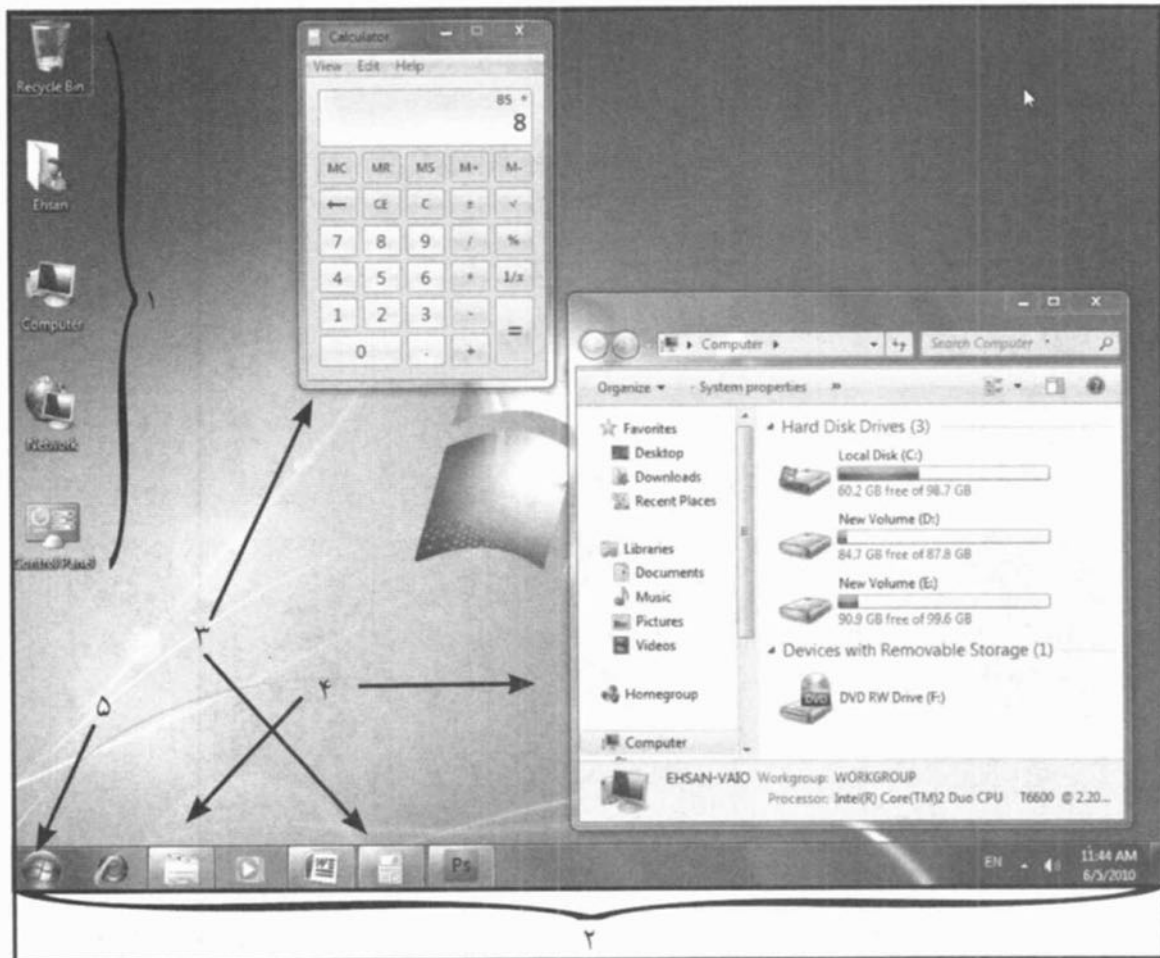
Recycle Bin

Ehsan

Computer

Network

Control Panel

۱

Calculator

View Edit Help

85 *

8

| MC | MR | MS | M+ | M- |
|---|---|---|---|---|
| ← | CE | C | ± | √ |
| 7 | 8 | 9 | / | % |
| 4 | 5 | 6 | * | 1/x |
| 1 | 2 | 3 | - | = |
| 0 | | . | + | |

Computer ▸

Search Computer

Organize ▾ System properties »

Favorites
Desktop
Downloads
Recent Places

Libraries
Documents
Music
Pictures
Videos

Homegroup

Computer

Hard Disk Drives (3)

Local Disk (C:)
80.2 GB free of 98.7 GB

New Volume (D:)
84.7 GB free of 87.8 GB

New Volume (E:)
90.9 GB free of 99.6 GB

Devices with Removable Storage (1)

DVD RW Drive (F:)

EHSAN-VAIO Workgroup: WORKGROUP
Processor: Intel(R) Core(TM)2 Duo CPU T6600 @ 2.20...

۳

۴

۵

Ps

EN

11:44 AM
6/5/2010

۲